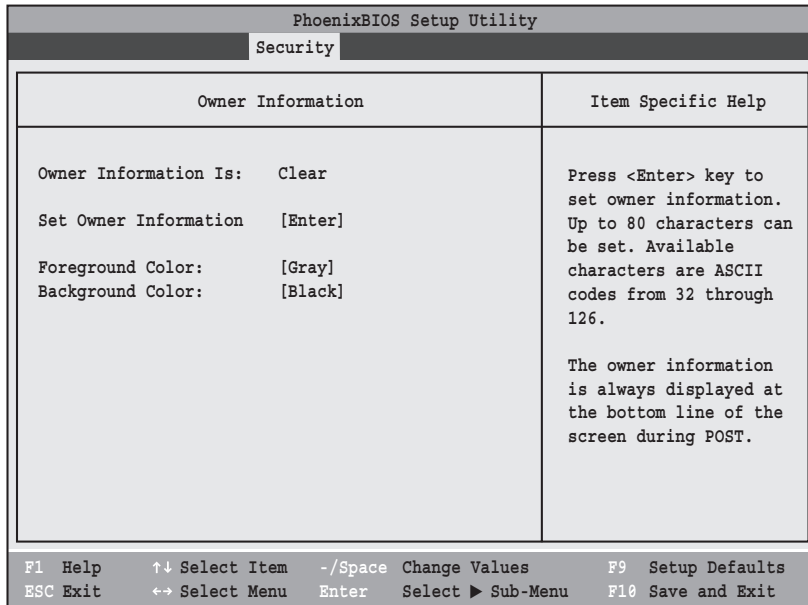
PhoenixBIOS Setup Utility

Security

Owner Information

Item Specific Help

Owner Information Is: Clear

Set Owner Information [Enter]

Foreground Color: [Gray]
Background Color: [Black]

Press <Enter> key to set owner information. Up to 80 characters can be set. Available characters are ASCII codes from 32 through 126.

The owner information is always displayed at the bottom line of the screen during POST.

F1 Help ↑↓ Select Item -/Space Change Values F9 Setup Defaults
ESC Exit ←→ Select Menu Enter Select ▶ Sub-Menu F10 Save and Exit